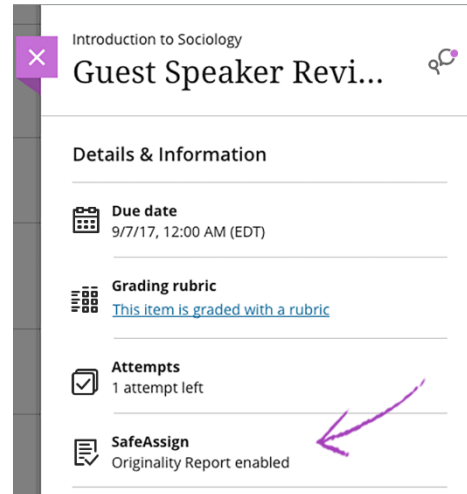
Introduction to Sociology

Guest Speaker Revi...

Details & Information

Due date
9/7/17, 12:00 AM (EDT)

Grading rubric
This item is graded with a rubric

Attempts
1 attempt left

SafeAssign
Originality Report enabled